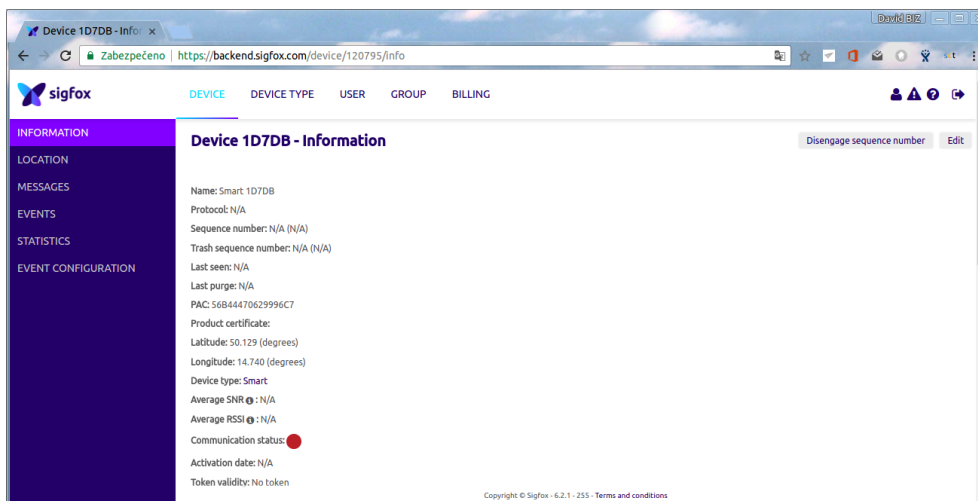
Device 1D7DB - Infor ×

David BIZ

Zabezpečeno | https://backend.sigfox.com/device/120795/info

sigfox

DEVICE DEVICE TYPE USER GROUP BILLING

INFORMATION
LOCATION
MESSAGES
EVENTS
STATISTICS
EVENT CONFIGURATION

Device 1D7DB - Information

Disengage sequence number Edit

Name: Smart 1D7DB
Protocol: N/A
Sequence number: N/A (N/A)
Trash sequence number: N/A (N/A)
Last seen: N/A
Last purge: N/A
PAC: 56B44470629996C7
Product certificate:
Latitude: 50.129 (degrees)
Longitude: 14.740 (degrees)
Device type: Smart
Average SNR : N/A
Average RSSI : N/A
Communication status:
Activation date: N/A
Token validity: No token

Copyright © Sigfox - 6.2.1 - 255 - Terms and conditions